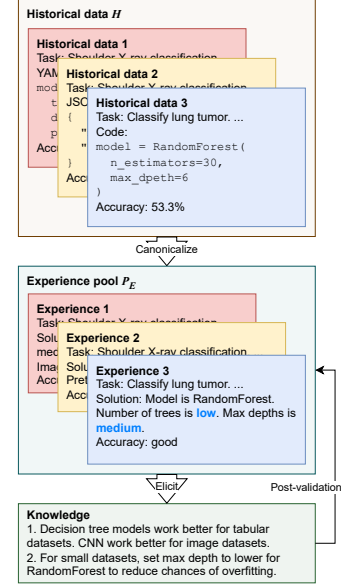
Historical data $H$

Historical data 1
Task: Shoulder X-ray classification
YAM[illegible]
mod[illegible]
t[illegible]
d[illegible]
p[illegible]
Accu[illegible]

Historical data 2
Task: Shoulder X-ray classification
JSO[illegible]
{
"
"
}
Accu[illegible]

Historical data 3
Task: Classify lung tumor. ...
Code:
model = RandomForest(
n_estimators=30,
max_dpeth=6
)
Accuracy: 53.3%

Canonicalize

Experience pool $P_E$

Experience 1
Task: Shoulder X-ray classification
Solu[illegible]
med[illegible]
Ima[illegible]
Acc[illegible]

Experience 2
Task: Shoulder X-ray classification
Solu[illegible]
Pret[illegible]
Accu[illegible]

Experience 3
Task: Classify lung tumor. ...
Solution: Model is RandomForest.
Number of trees is low. Max depths is medium.
Accuracy: good

Elicit

Post-validation

Knowledge
1. Decision tree models work better for tabular datasets. CNN work better for image datasets.
2. For small datasets, set max depth to lower for RandomForest to reduce chances of overfitting.